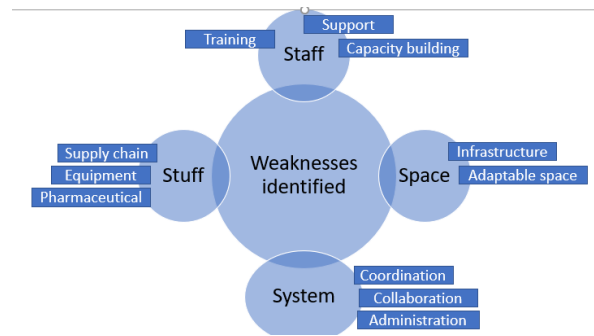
Training

Staff

Support

Capacity building

Supply chain

Equipment

Pharmaceutical

Stuff

Weaknesses identified

Space

Infrastructure

Adaptable space

System

Coordination

Collaboration

Administration